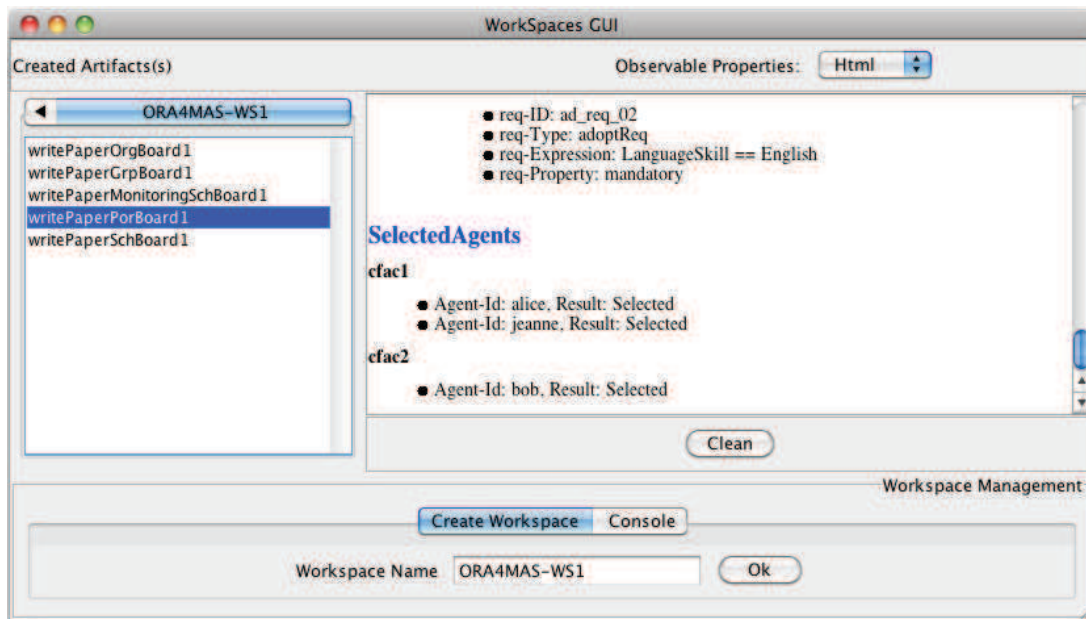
WorkSpaces GUI

Created Artifacts(s)

Observable Properties: Html

ORA4MAS-WS1

writePaperOrgBoard1
writePaperGrpBoard1
writePaperMonitoringSchBoard1
writePaperPorBoard1
writePaperSchBoard1

- req-ID: ad_req_02
- req-Type: adoptReq
- req-Expression: LanguageSkill == English
- req-Property: mandatory

SelectedAgents

cfac1

- Agent-Id: alice, Result: Selected
- Agent-Id: jeanne, Result: Selected

cfac2

- Agent-Id: bob, Result: Selected

Clean

Workspace Management

Create Workspace Console

Workspace Name ORA4MAS-WS1 Ok